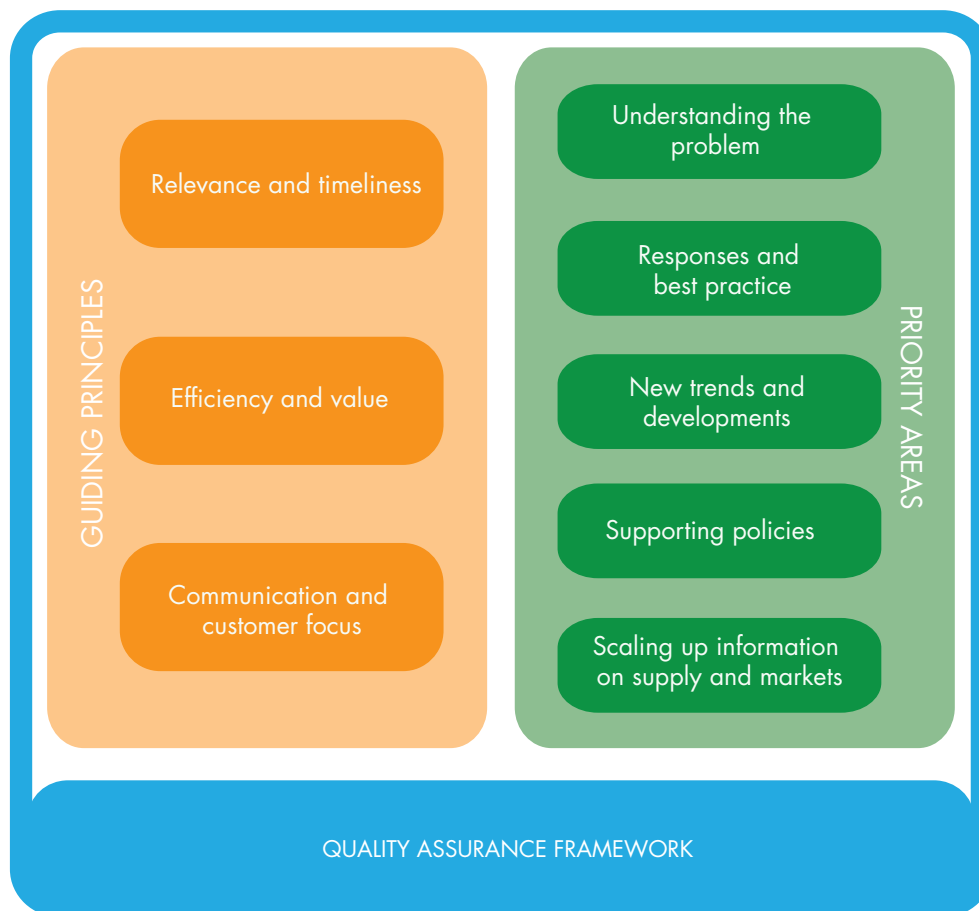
GUIDING PRINCIPLES

Relevance and timeliness

Efficiency and value

Communication and customer focus

PRIORITY AREAS

Understanding the problem

Responses and best practice

New trends and developments

Supporting policies

Scaling up information on supply and markets

QUALITY ASSURANCE FRAMEWORK